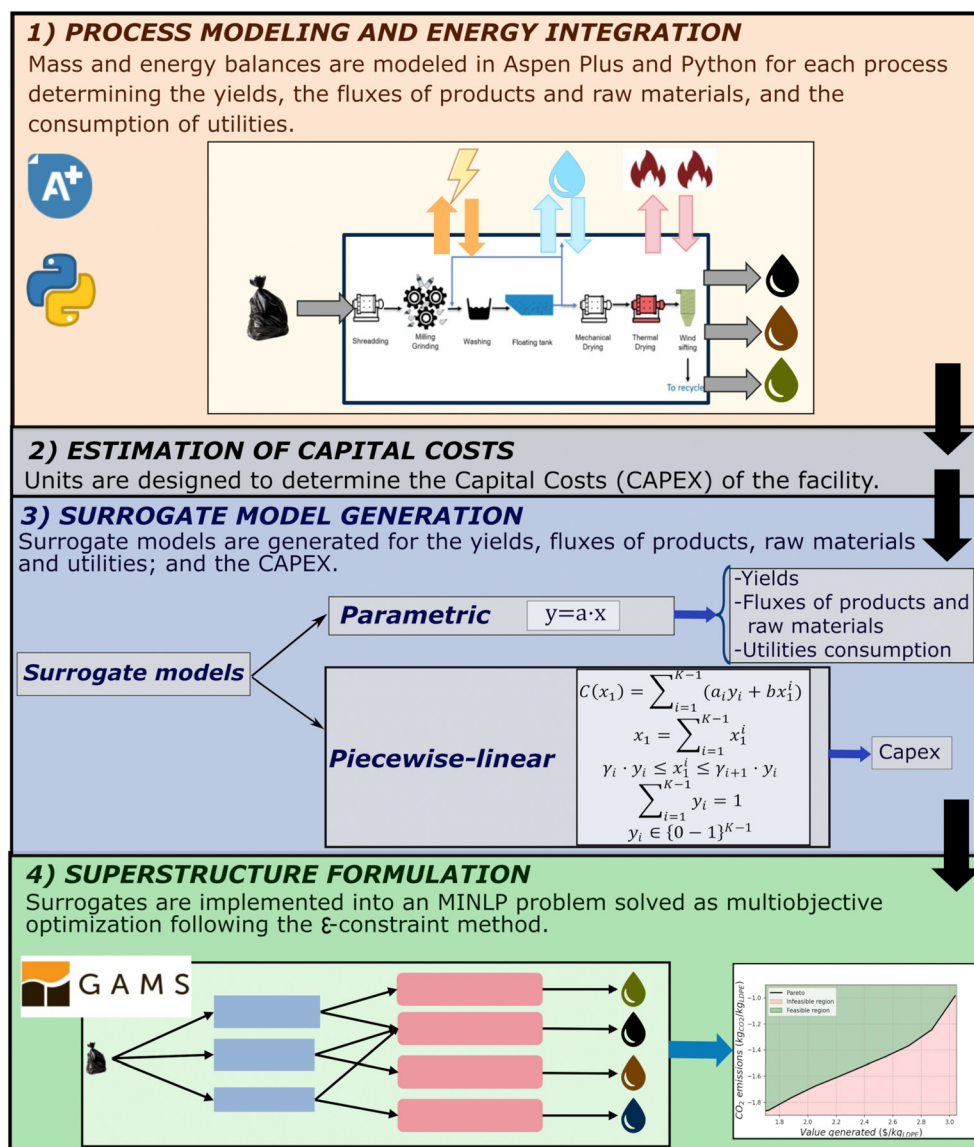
1) PROCESS MODELING AND ENERGY INTEGRATION

Mass and energy balances are modeled in Aspen Plus and Python for each process determining the yields, the fluxes of products and raw materials, and the consumption of utilities.

A+

Shreadding

Milling Grinding

Washing

Floating tank

Mechanical Drying

Thermal Drying

Wind sifting

To recycle

2) ESTIMATION OF CAPITAL COSTS

Units are designed to determine the Capital Costs (CAPEX) of the facility.

3) SURROGATE MODEL GENERATION

Surrogate models are generated for the yields, fluxes of products, raw materials and utilities; and the CAPEX.

Surrogate models

Parametric

y=a·x

-Yields
-Fluxes of products and raw materials
-Utilities consumption

Piecewise-linear

$C(x_1) = \sum_{i=1}^{K-1} (a_i y_i + b x_1^i)$

$x_1 = \sum_{i=1}^{K-1} x_1^i$

$\gamma_i \cdot y_i \leq x_1^i \leq \gamma_{i+1} \cdot y_i$

$\sum_{i=1}^{K-1} y_i = 1$

$y_i \in \{0-1\}^{K-1}$

Capex

4) SUPERSTRUCTURE FORMULATION

Surrogates are implemented into an MINLP problem solved as multiobjective optimization following the ε-constraint method.

GAMS

Pareto
Infeasible region
Feasible region

$CO_2$ emissions ($kg_{CO2}/kg_{LDPE}$)

-1.0
-1.2
-1.4
-1.6
-1.8

1.8 2.0 2.2 2.4 2.6 2.8 3.0

Value generated ($\$/kg_{LDPE}$)